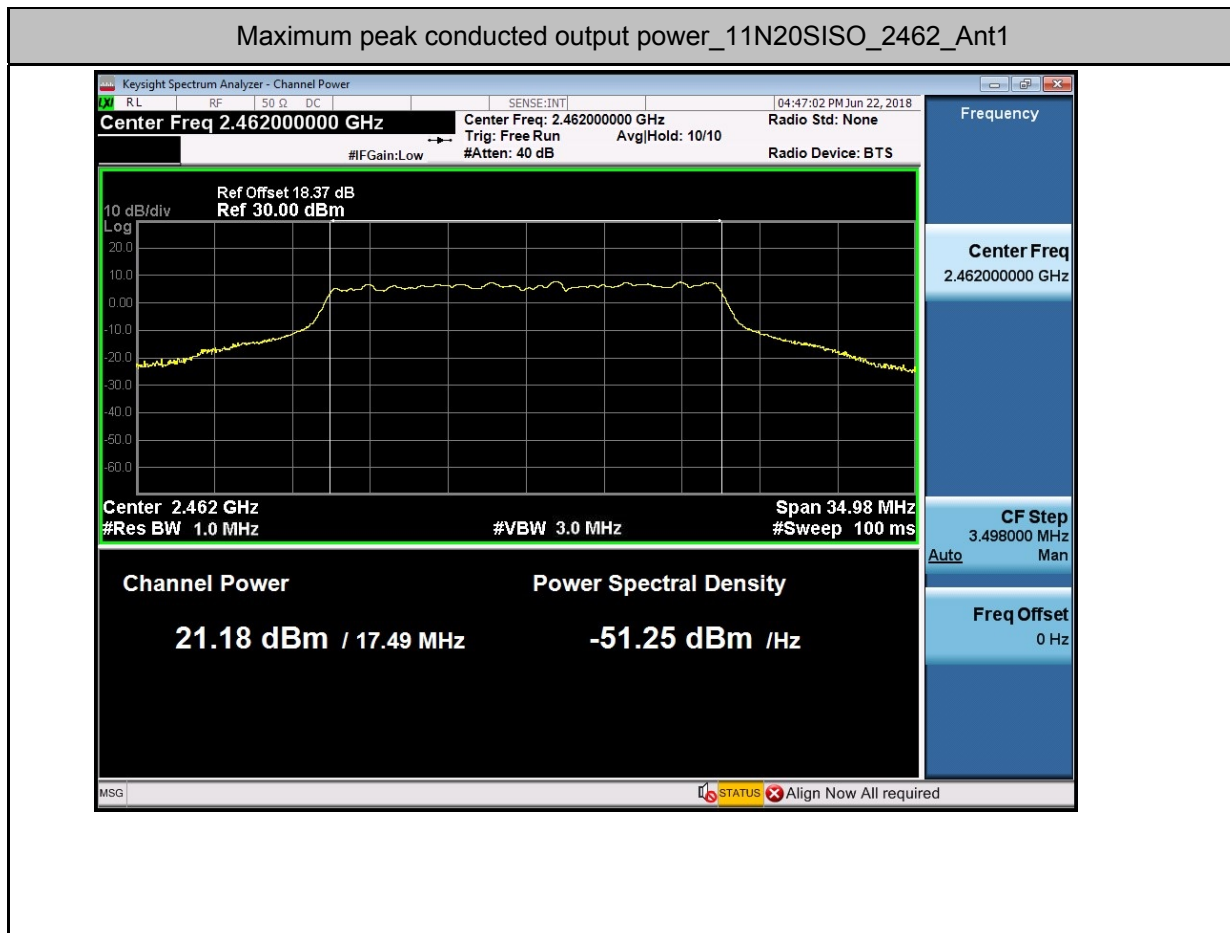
Maximum peak conducted output power_11N20SISO_2462_Ant1

Keysight Spectrum Analyzer - Channel Power

RL RF 50 Ω DC SENSE:INT 04:47:02 PM Jun 22, 2018

Center Freq 2.462000000 GHz

Center Freq: 2.462000000 GHz
Trig: Free Run Avg|Hold: 10/10
#IFGain:Low #Atten: 40 dB

Radio Std: None

Radio Device: BTS

Frequency

Ref Offset 18.37 dB
10 dB/div Ref 30.00 dBm
Log
20.0
10.0
0.00
-10.0
-20.0
-30.0
-40.0
-50.0
-60.0

Center 2.462 GHz
#Res BW 1.0 MHz
#VBW 3.0 MHz
Span 34.98 MHz
#Sweep 100 ms

Center Freq
2.462000000 GHz

CF Step
3.498000 MHz
Auto Man

Freq Offset
0 Hz

Channel Power

21.18 dBm / 17.49 MHz

Power Spectral Density

-51.25 dBm /Hz

MSG

STATUS Align Now All required